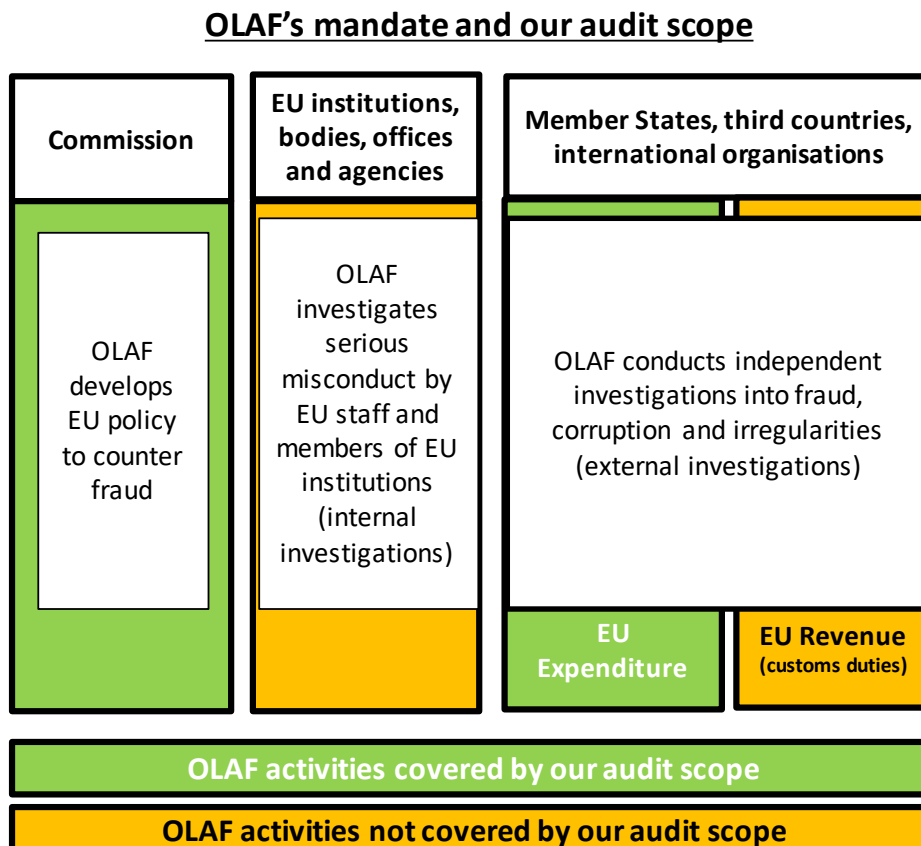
OLAF's mandate and our audit scope

Commission

OLAF develops EU policy to counter fraud

EU institutions, bodies, offices and agencies

OLAF investigates serious misconduct by EU staff and members of EU institutions (internal investigations)

Member States, third countries, international organisations

OLAF conducts independent investigations into fraud, corruption and irregularities (external investigations)

EU Expenditure

EU Revenue (customs duties)

OLAF activities covered by our audit scope

OLAF activities not covered by our audit scope